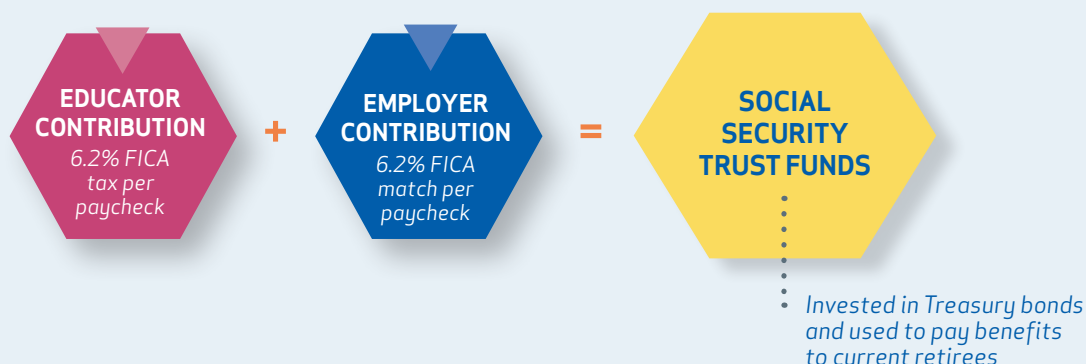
EDUCATOR CONTRIBUTION
6.2% FICA tax per paycheck

+

EMPLOYER CONTRIBUTION
6.2% FICA match per paycheck

=

SOCIAL SECURITY TRUST FUNDS

Invested in Treasury bonds and used to pay benefits to current retirees